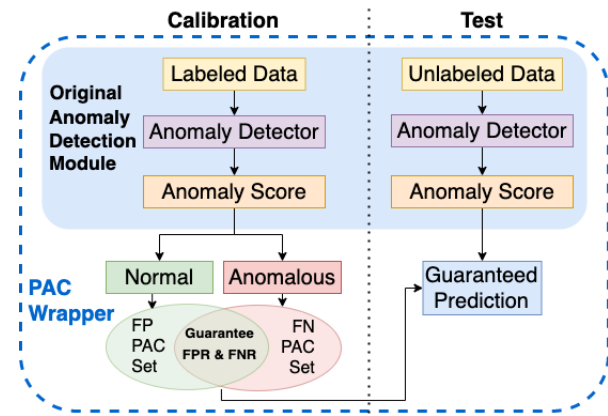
Calibration

Test

Original Anomaly Detection Module

Labeled Data

Anomaly Detector

Anomaly Score

Unlabeled Data

Anomaly Detector

Anomaly Score

PAC Wrapper

Normal

Anomalous

Guaranteed Prediction

FP PAC Set

Guarantee FPR & FNR

FN PAC Set